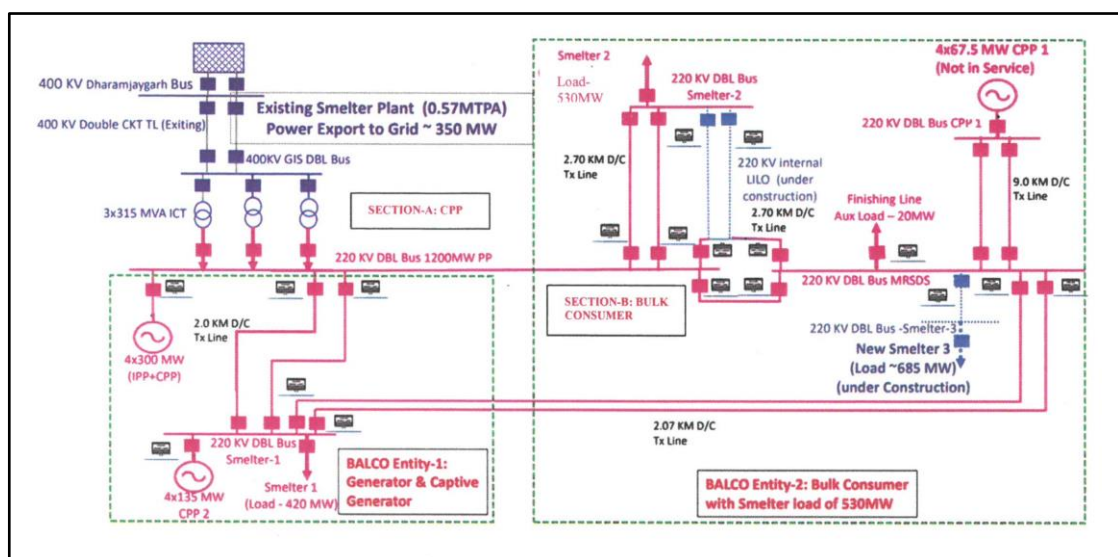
400 KV Dharamjaygarh Bus

400 KV Double CKT TL (Exiting)

Existing Smelter Plant (0.57MTPA)
Power Export to Grid ~ 350 MW

400KV GIS DBL Bus

3x315 MVA ICT

SECTION-A: CPP

220 KV DBL Bus 1200MW PP

4x300 MW
(IPP+CPP)

2.0 KM D/C
Tx Line

220 KV DBL Bus
Smelter-1

4x135 MW
CPP 2

Smelter 1
(Load - 420 MW)

BALCO Entity-1:
Generator & Captive
Generator

Smelter 2

Load-
530MW

220 KV DBL Bus
Smelter-2

2.70 KM D/C
Tx Line

220 KV internal
LILO (under
construction)

2.70 KM D/C
Tx Line

4x67.5 MW CPP 1
(Not in Service)

220 KV DBL Bus CPP 1

9.0 KM D/C
Tx Line

Finishing Line
Aux Load – 20MW

220 KV DBL Bus MRSDS

SECTION-B: BULK
CONSUMER

220 KV DBL Bus -Smelter-3

New Smelter 3
(Load ~685 MW)
(under Construction)

2.07 KM D/C
Tx Line

BALCO Entity-2: Bulk Consumer
with Smelter load of 530MW